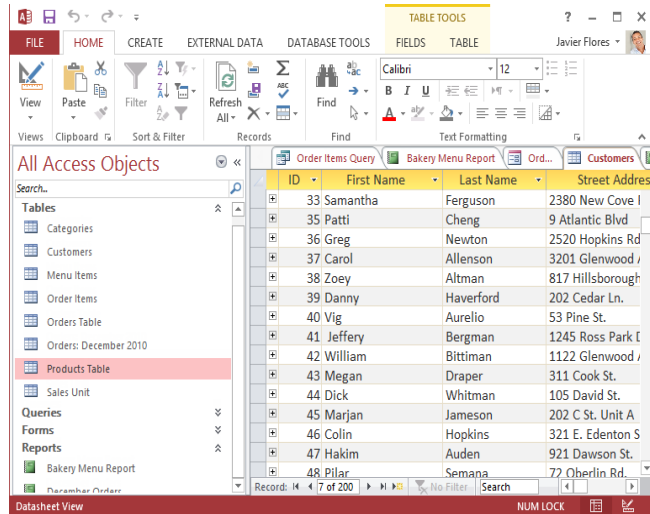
TABLE TOOLS

? — □ ✕

FILE HOME CREATE EXTERNAL DATA DATABASE TOOLS FIELDS TABLE Javier Flores

View Paste Filter Refresh All Find Calibri 12

Views Clipboard Sort & Filter Records Find Text Formatting

All Access Objects

Search...

Tables

Categories

Customers

Menu Items

Order Items

Orders Table

Orders: December 2010

Products Table

Sales Unit

Queries

Forms

Reports

Bakery Menu Report

December Orders

Order Items Query | Bakery Menu Report | Ord... | Customers

| ID | First Name | Last Name | Street Addres |
|---|---|---|---|
| 33 | Samantha | Ferguson | 2380 New Cove I |
| 35 | Patti | Cheng | 9 Atlantic Blvd |
| 36 | Greg | Newton | 2520 Hopkins Rd |
| 37 | Carol | Allenson | 3201 Glenwood A |
| 38 | Zoey | Altman | 817 Hillsborough |
| 39 | Danny | Haverford | 202 Cedar Ln. |
| 40 | Vig | Aurelio | 53 Pine St. |
| 41 | Jeffery | Bergman | 1245 Ross Park D |
| 42 | William | Bittiman | 1122 Glenwood A |
| 43 | Megan | Draper | 311 Cook St. |
| 44 | Dick | Whitman | 105 David St. |
| 45 | Marjan | Jameson | 202 C St. Unit A |
| 46 | Colin | Hopkins | 321 E. Edenton S |
| 47 | Hakim | Auden | 921 Dawson St. |
| 48 | Pilar | Semana | 72 Oberlin Rd. |

Record: 7 of 200 No Filter Search

Datasheet View NUM LOCK